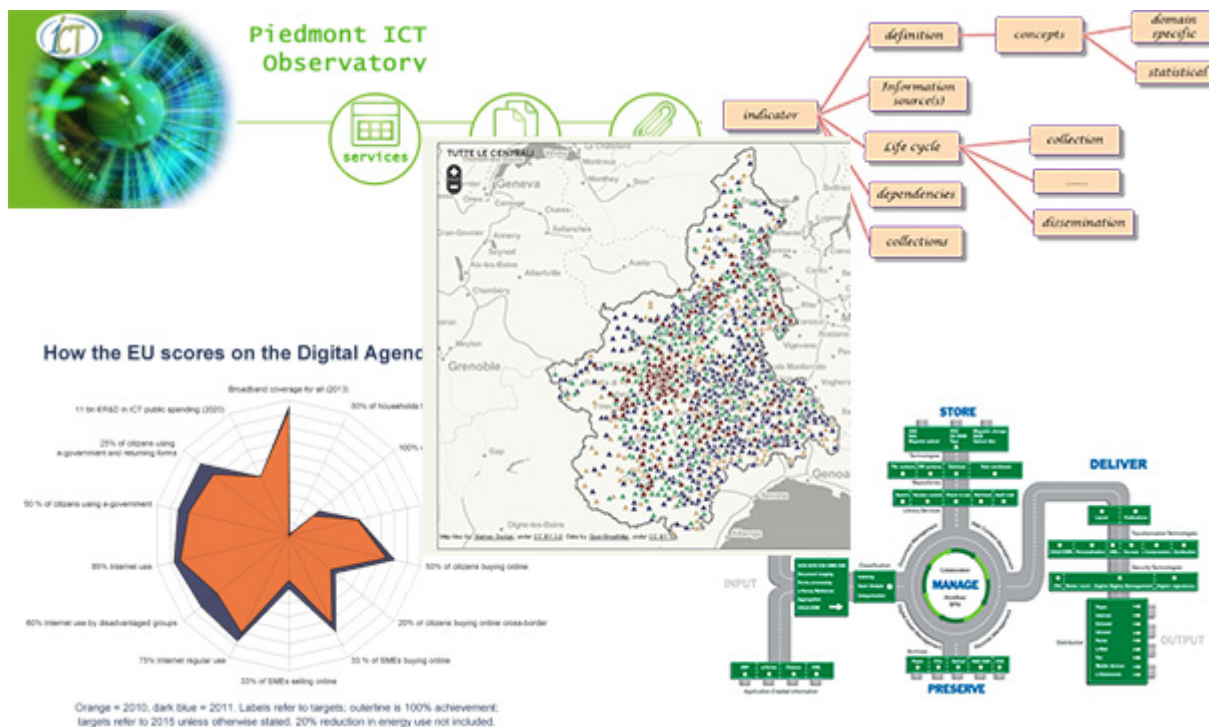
ICT

Piedmont ICT Observatory

services

definition

concepts

domain specific

statistical

indicator

Information source(s)

Life cycle

collection

......

dissemination

dependencies

collections

TUTTE LE CENTRALI

Geneva

Grenoble

Genoa

How the EU scores on the Digital Agend

Broadband coverage for all (2013)

50% of households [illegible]

100% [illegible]

11 bn €R&D in ICT public spending (2020)

25% of citizens using e-government and returning forms

50 % of citizens using e-government

85% Internet use

60% Internet use by disadvantaged groups

75% Internet regular use

33% of SMEs selling online

33 % of SMEs buying online

20% of citizens buying online cross-border

50% of citizens buying online

Orange = 2010. dark blue = 2011. Labels refer to targets: outerline is 100% achievement: targets refer to 2015 unless otherwise stated. 20% reduction in energy use not included.

STORE

DELIVER

INPUT

MANAGE

OUTPUT

PRESERVE